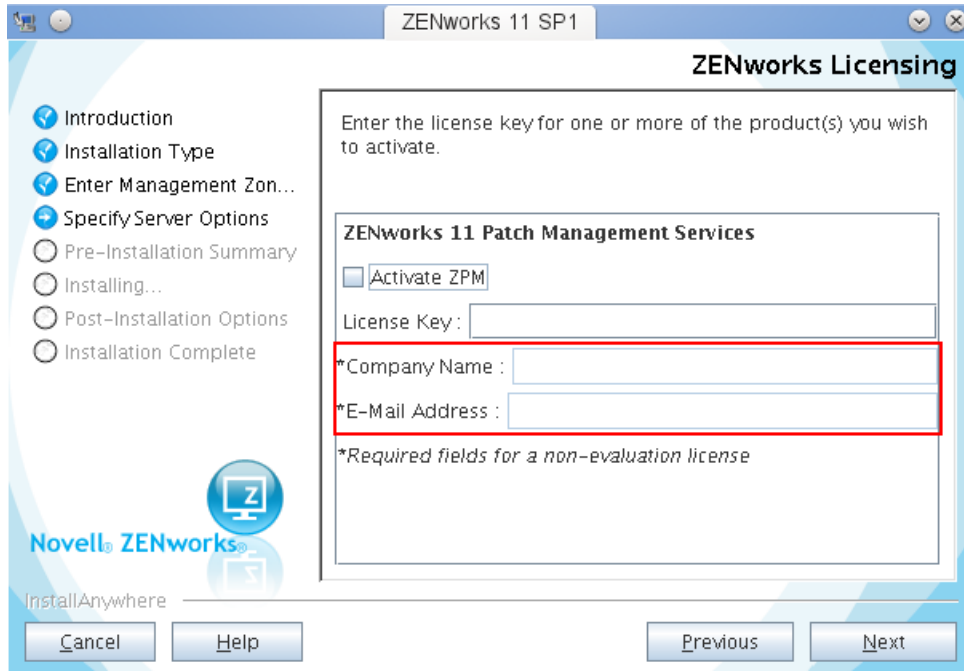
ZENworks 11 SP1

ZENworks Licensing

Introduction
Installation Type
Enter Management Zon...
Specify Server Options
Pre-Installation Summary
Installing...
Post-Installation Options
Installation Complete

Enter the license key for one or more of the product(s) you wish to activate.

ZENworks 11 Patch Management Services

Activate ZPM

License Key :

*Company Name :

*E-Mail Address :

*Required fields for a non-evaluation license

Novell® ZENworks®

InstallAnywhere

Cancel

Help

Previous

Next